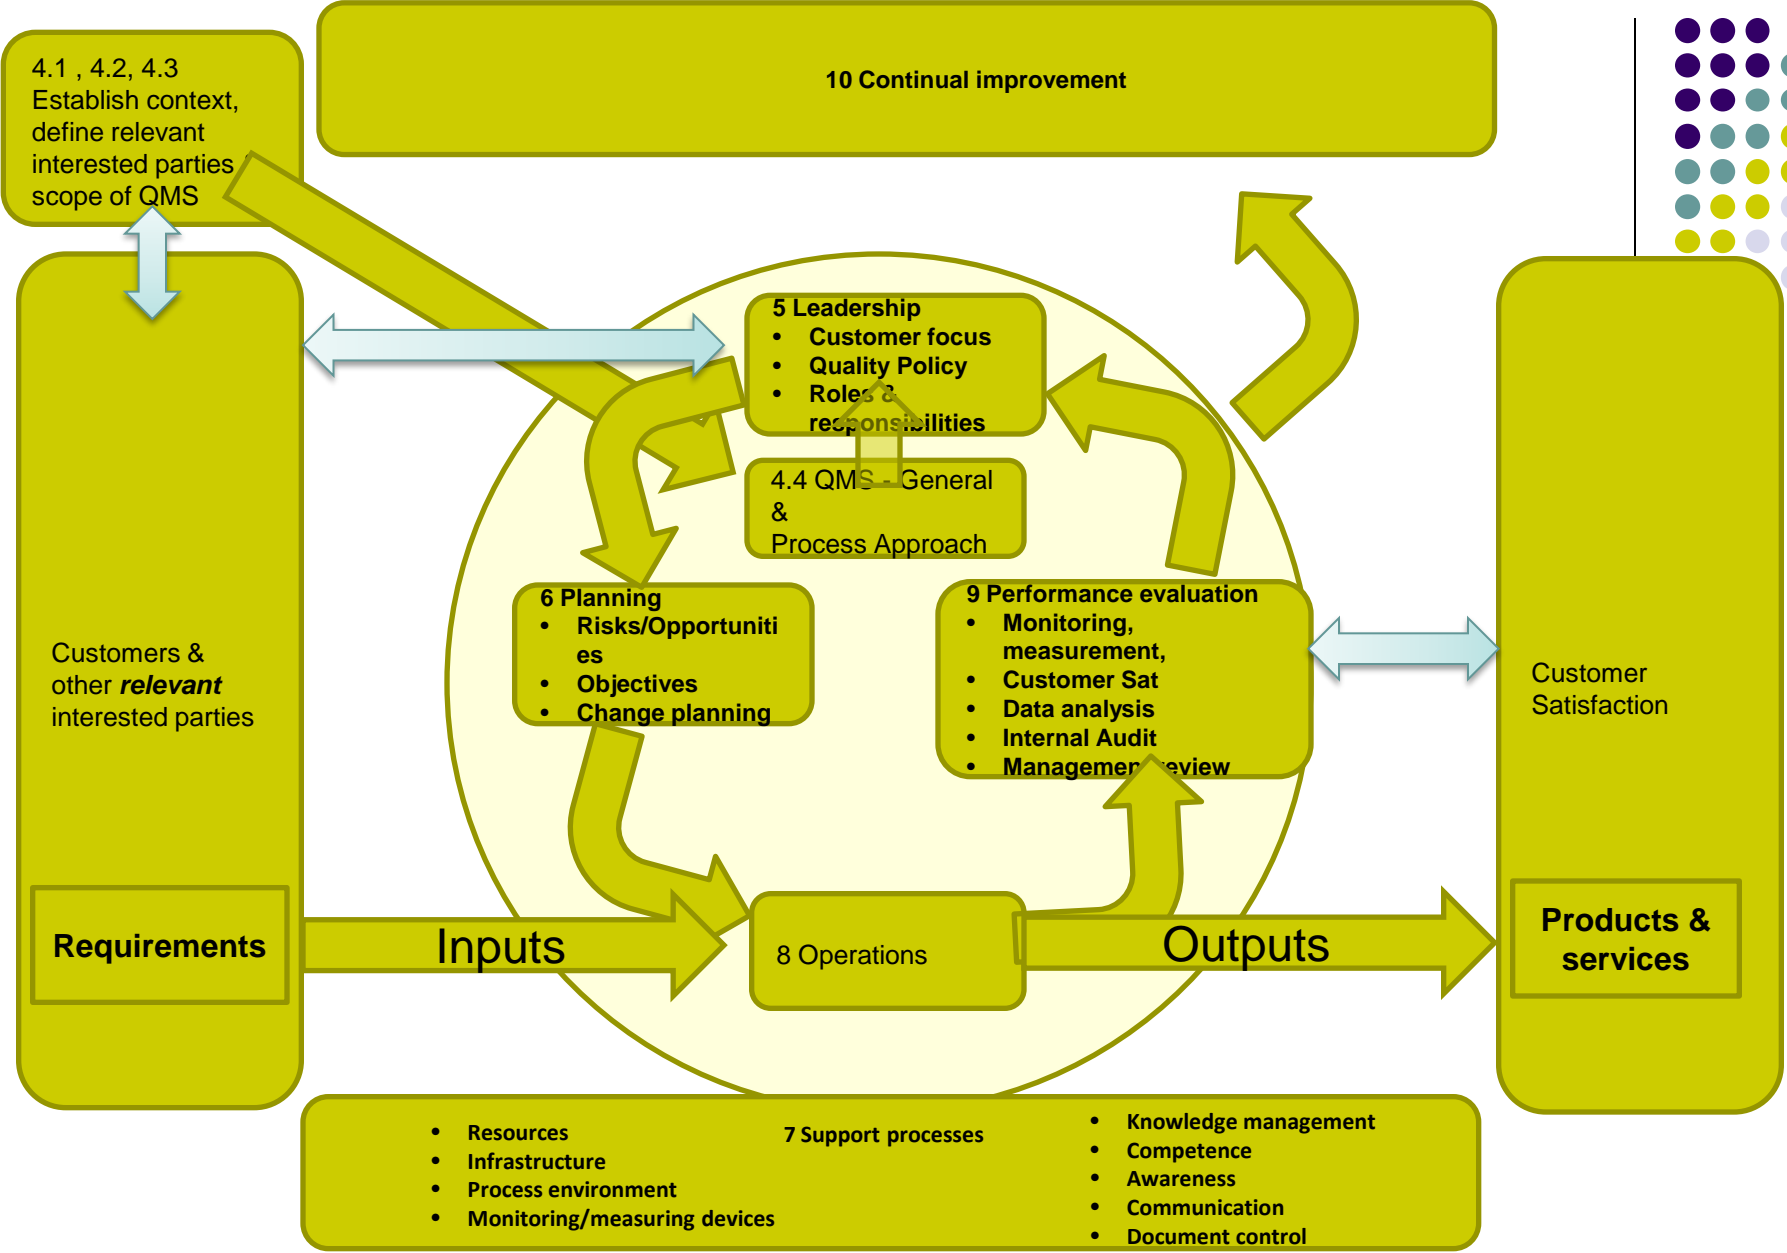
4.1 , 4.2, 4.3
Establish context, define relevant interested parties scope of QMS

10 Continual improvement

5 Leadership
- Customer focus
- Quality Policy
- Roles & responsibilities

4.4 QMS - General & Process Approach

Customers & other *relevant* interested parties

6 Planning
- Risks/Opportunities
- Objectives
- Change planning

9 Performance evaluation
- Monitoring, measurement,
- Customer Sat
- Data analysis
- Internal Audit
- Management review

Customer Satisfaction

Requirements

Inputs

8 Operations

Outputs

Products & services

- Resources
- Infrastructure
- Process environment
- Monitoring/measuring devices

7 Support processes

- Knowledge management
- Competence
- Awareness
- Communication
- Document control